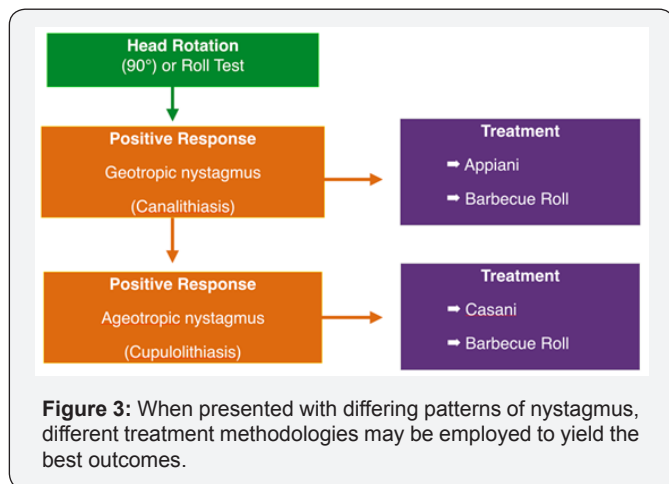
Head Rotation
(90°) or Roll Test

Positive Response
Geotropic nystagmus
(Canalithiasis)

Treatment
➡ Appiani
➡ Barbecue Roll

Positive Response
Ageotropic nystagmus
(Cupulolithiasis)

Treatment
➡ Casani
➡ Barbecue Roll

**Figure 3:** When presented with differing patterns of nystagmus, different treatment methodologies may be employed to yield the best outcomes.